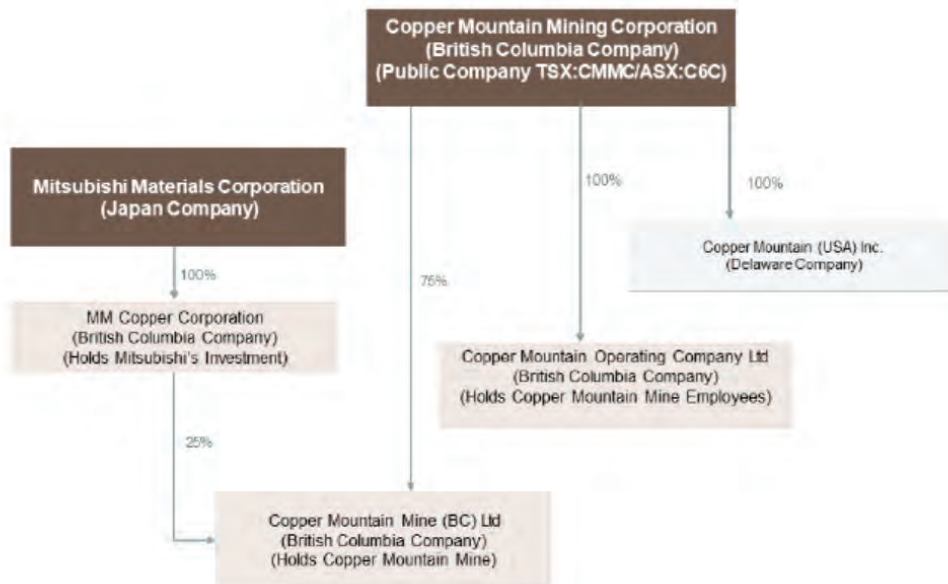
Copper Mountain Mining Corporation
(British Columbia Company)
(Public Company TSX:CMMC/ASX:C6C)

Mitsubishi Materials Corporation
(Japan Company)

100%

100%

100%

Copper Mountain (USA) Inc.
(Delaware Company)

75%

MM Copper Corporation
(British Columbia Company)
(Holds Mitsubishi's Investment)

Copper Mountain Operating Company Ltd
(British Columbia Company)
(Holds Copper Mountain Mine Employees)

25%

Copper Mountain Mine (BC) Ltd
(British Columbia Company)
(Holds Copper Mountain Mine)